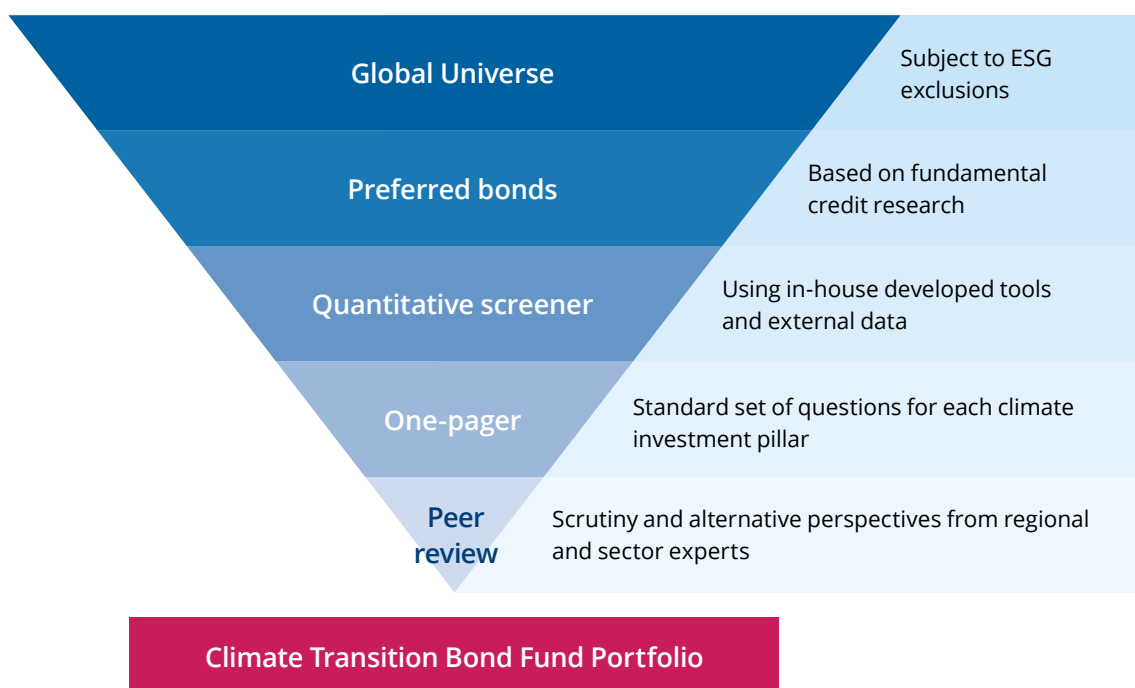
Global Universe

Subject to ESG exclusions

Preferred bonds

Based on fundamental credit research

Quantitative screener

Using in-house developed tools and external data

One-pager

Standard set of questions for each climate investment pillar

Peer review

Scrutiny and alternative perspectives from regional and sector experts

Climate Transition Bond Fund Portfolio